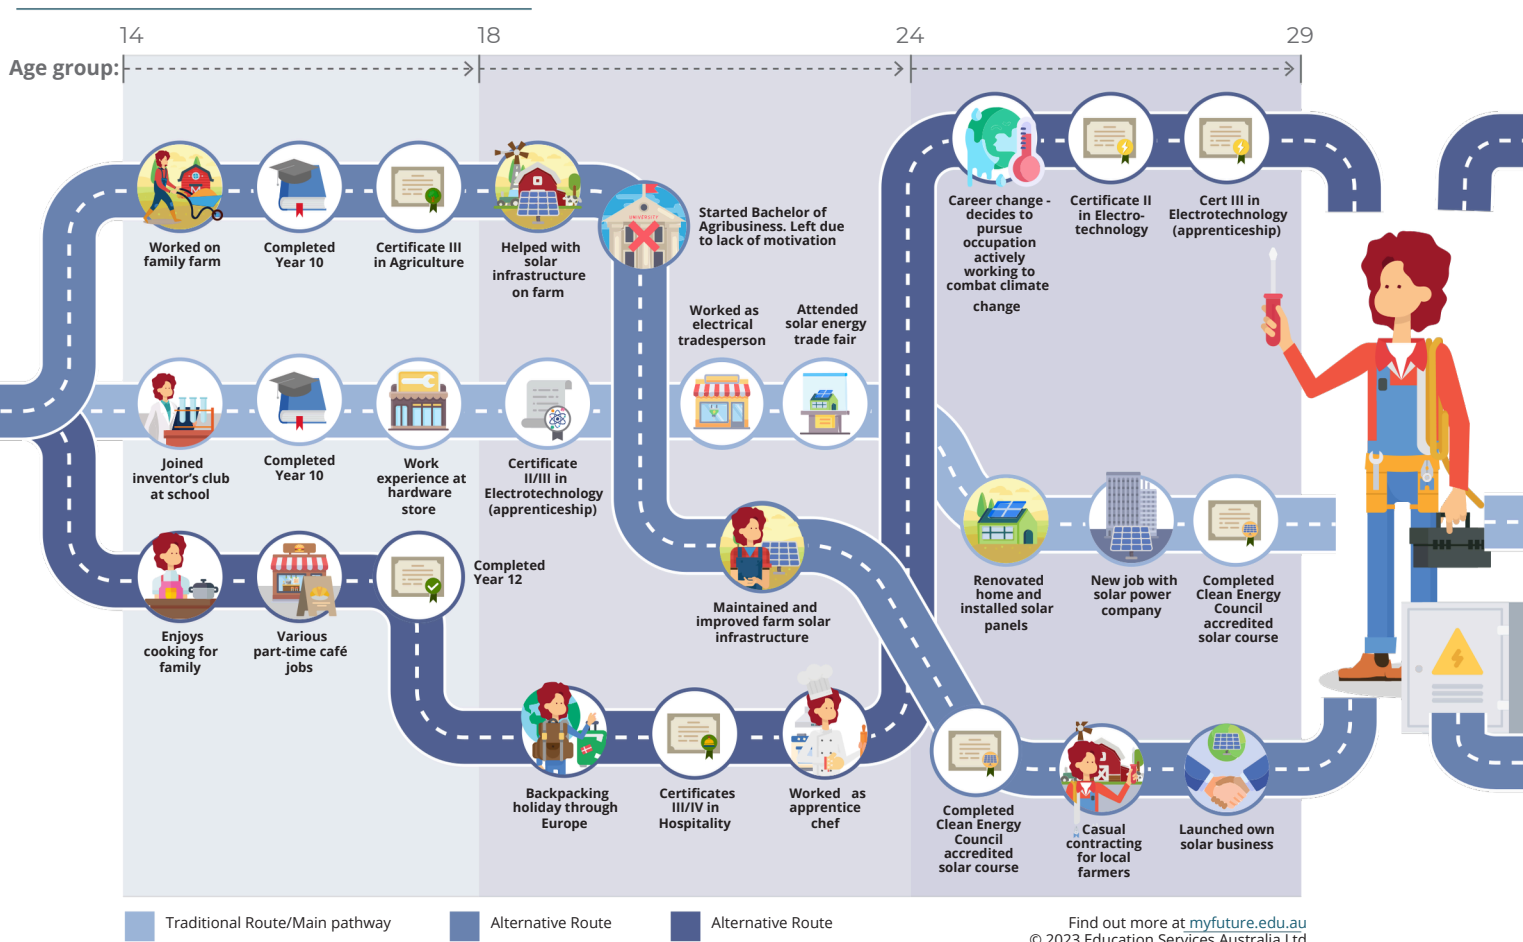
14 18 24 29

Age group:

Worked on family farm

Completed Year 10

Certificate III in Agriculture

Helped with solar infrastructure on farm

Started Bachelor of Agribusiness. Left due to lack of motivation

Career change - decides to pursue occupation actively working to combat climate change

Certificate II in Electro-technology

Cert III in Electrotechnology (apprenticeship)

Worked as electrical tradesperson

Attended solar energy trade fair

Joined inventor's club at school

Completed Year 10

Work experience at hardware store

Certificate II/III in Electrotechnology (apprenticeship)

Renovated home and installed solar panels

New job with solar power company

Completed Clean Energy Council accredited solar course

Enjoys cooking for family

Various part-time café jobs

Completed Year 12

Maintained and improved farm solar infrastructure

Backpacking holiday through Europe

Certificates III/IV in Hospitality

Worked as apprentice chef

Completed Clean Energy Council accredited solar course

Casual contracting for local farmers

Launched own solar business

Traditional Route/Main pathway

Alternative Route

Alternative Route

Find out more at myfuture.edu.au

© 2023 Education Services Australia Ltd